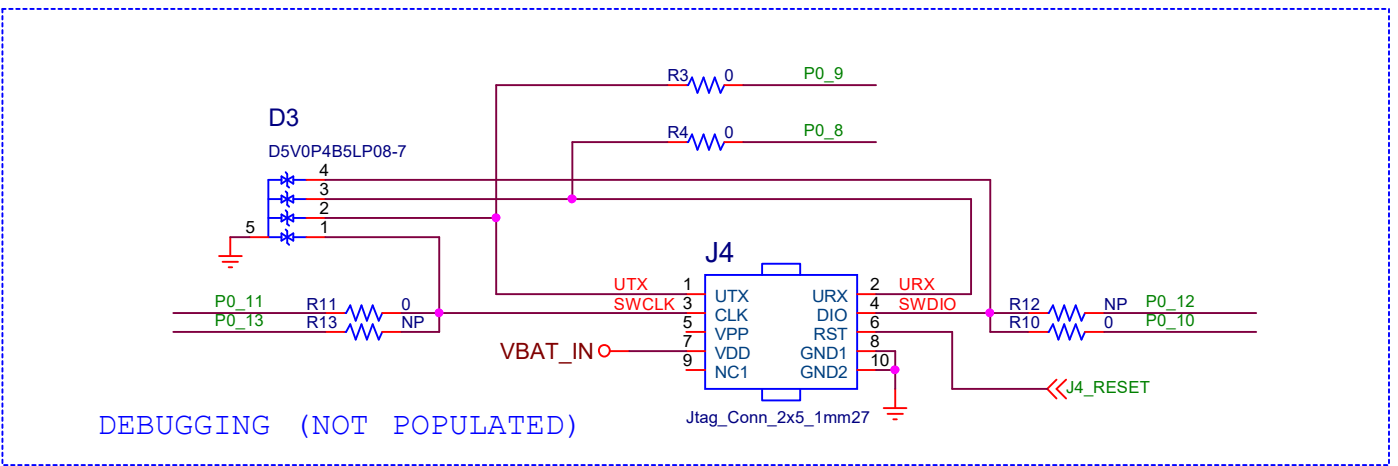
R3 0 P0_9

R4 0 P0_8

D3

D5V0P4B5LP08-7

4
3
2
5 1

J4

UTX 1 UTX
SWCLK 3 CLK
5 VPP
7 VDD
9 NC1

2 URX URX
4 DIO SWDIO
6 RST
8 GND1
10 GND2

P0_11 R11 0
P0_13 R13 NP

R12 NP P0_12
R10 0 P0_10

VBAT_IN

J4_RESET

Jtag_Conn_2x5_1mm27

DEBUGGING (NOT POPULATED)